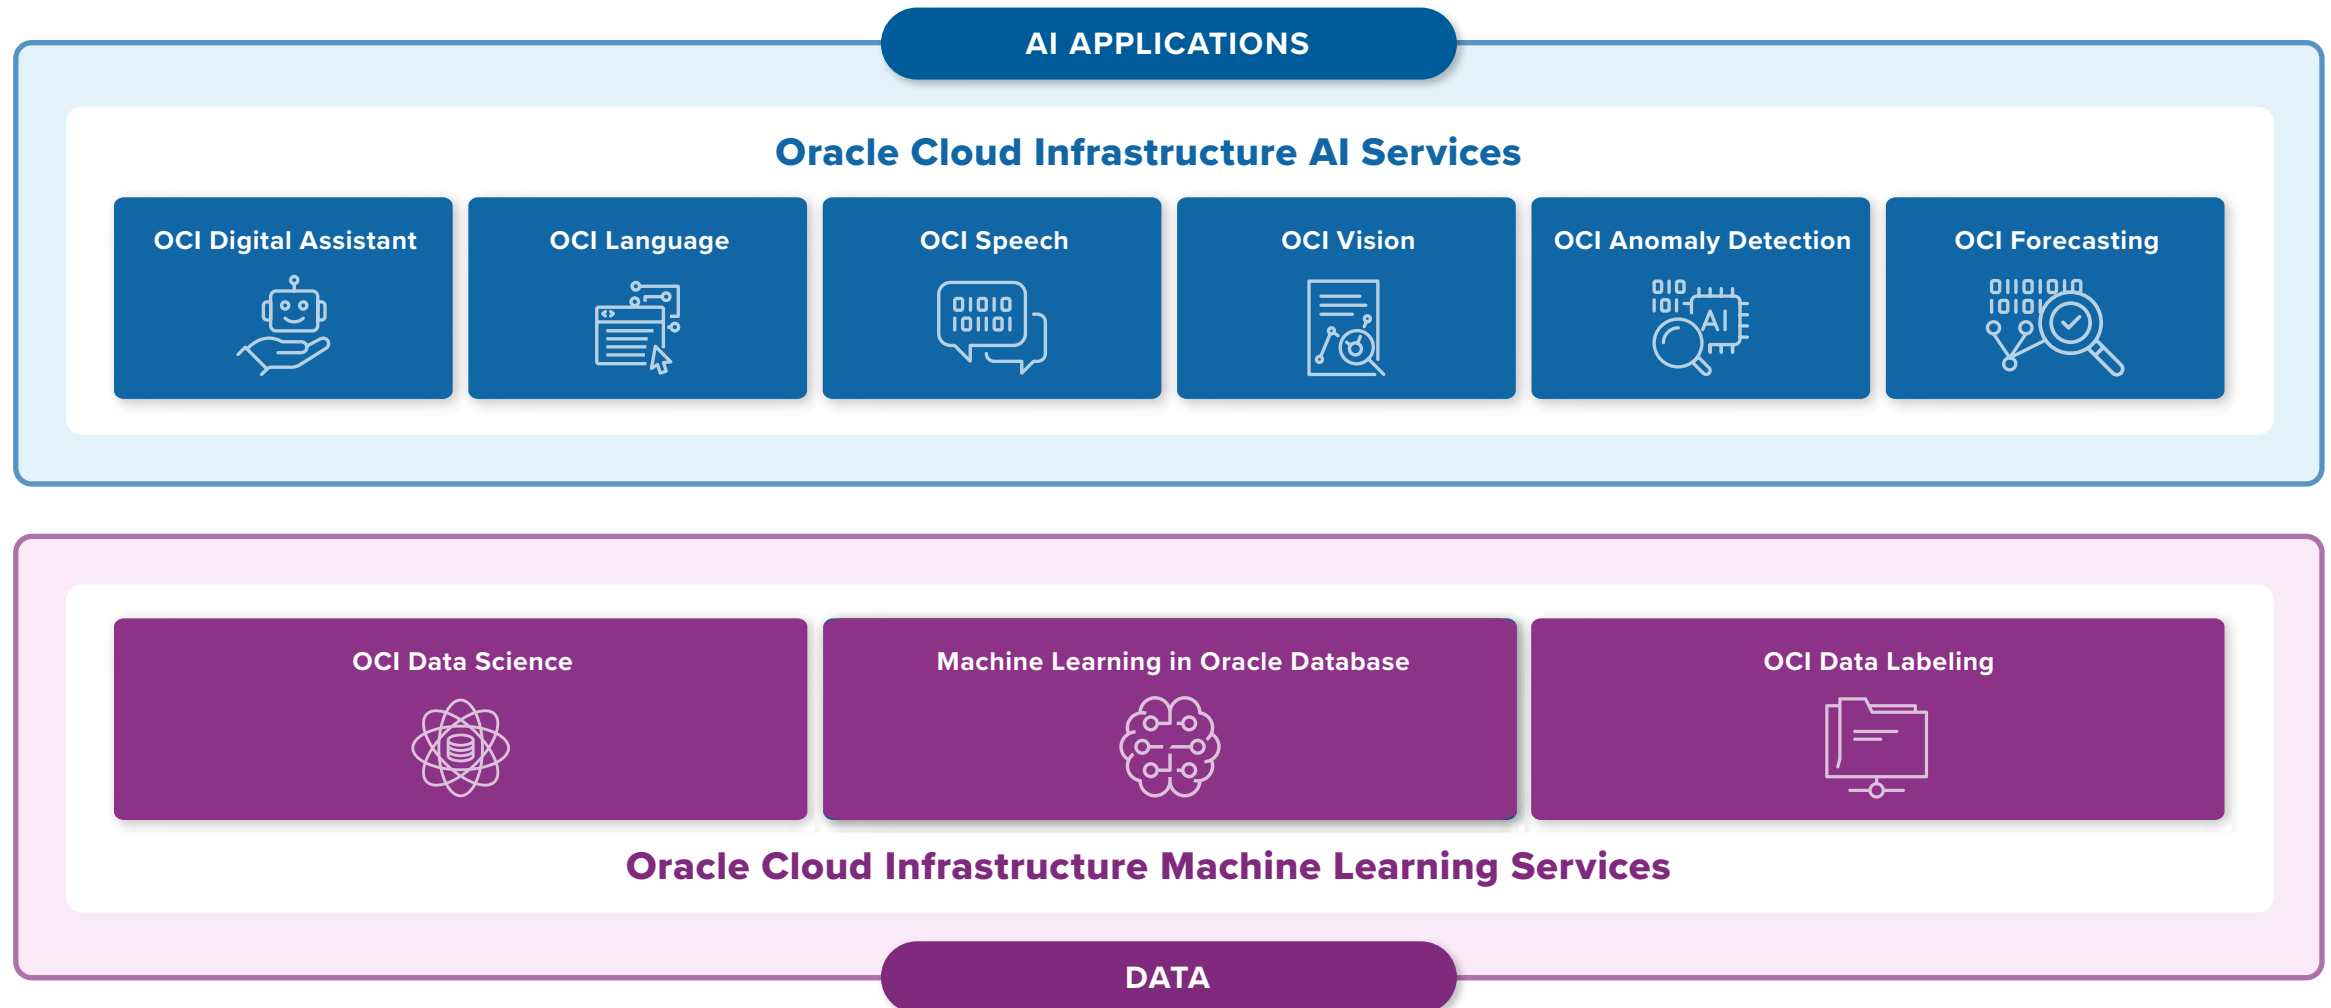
AI APPLICATIONS

Oracle Cloud Infrastructure AI Services

OCI Digital Assistant

OCI Language

OCI Speech

01010
10101

OCI Vision

OCI Anomaly Detection

010
101
AI

OCI Forecasting

0110101
10101

OCI Data Science

Machine Learning in Oracle Database

OCI Data Labeling

Oracle Cloud Infrastructure Machine Learning Services

DATA